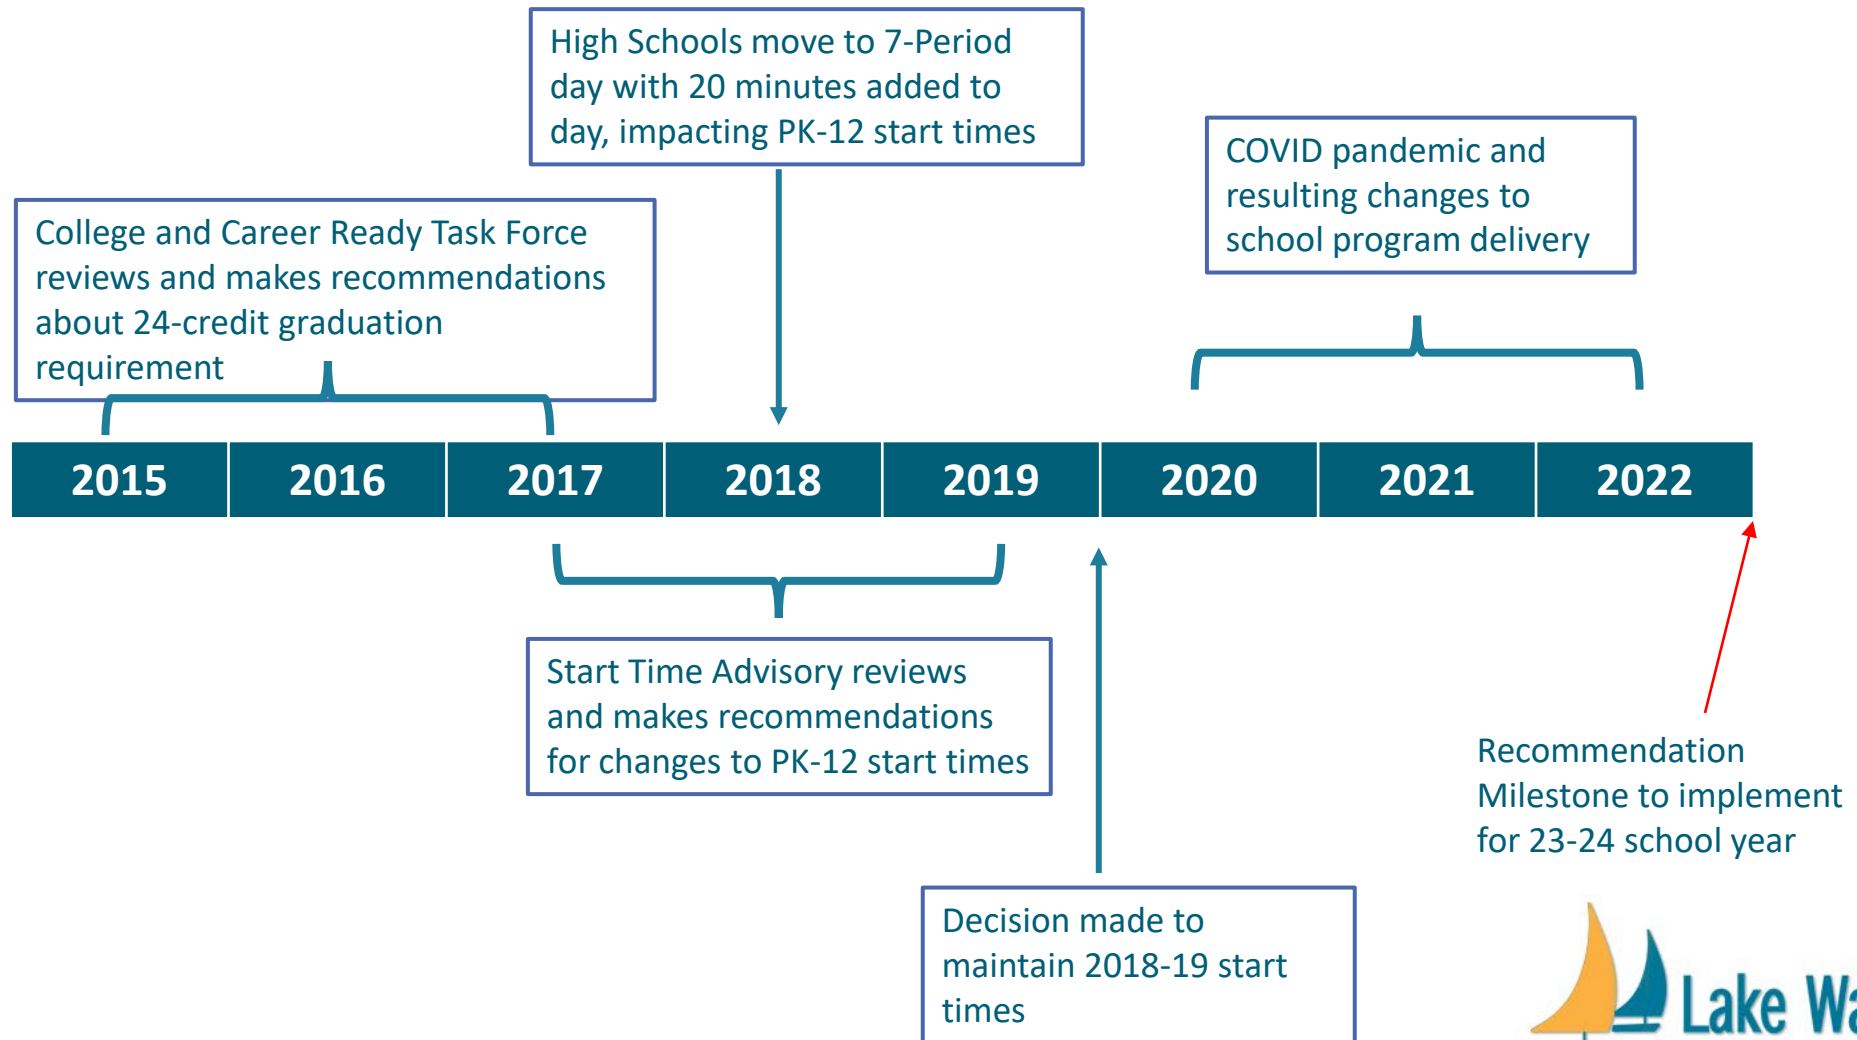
High Schools move to 7-Period day with 20 minutes added to day, impacting PK-12 start times

College and Career Ready Task Force reviews and makes recommendations about 24-credit graduation requirement

COVID pandemic and resulting changes to school program delivery

| 2015 | 2016 | 2017 | 2018 | 2019 | 2020 | 2021 | 2022 |
|---|---|---|---|---|---|---|---|

Start Time Advisory reviews and makes recommendations for changes to PK-12 start times

Recommendation Milestone to implement for 23-24 school year

Decision made to maintain 2018-19 start times

Lake Wa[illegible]